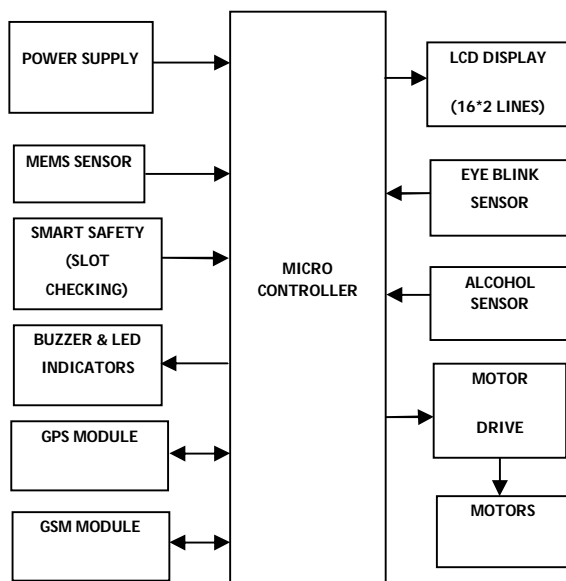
POWER SUPPLY

MEMS SENSOR

SMART SAFETY (SLOT CHECKING)

BUZZER & LED INDICATORS

GPS MODULE

GSM MODULE

MICRO CONTROLLER

LCD DISPLAY (16*2 LINES)

EYE BLINK SENSOR

ALCOHOL SENSOR

MOTOR DRIVE

MOTORS